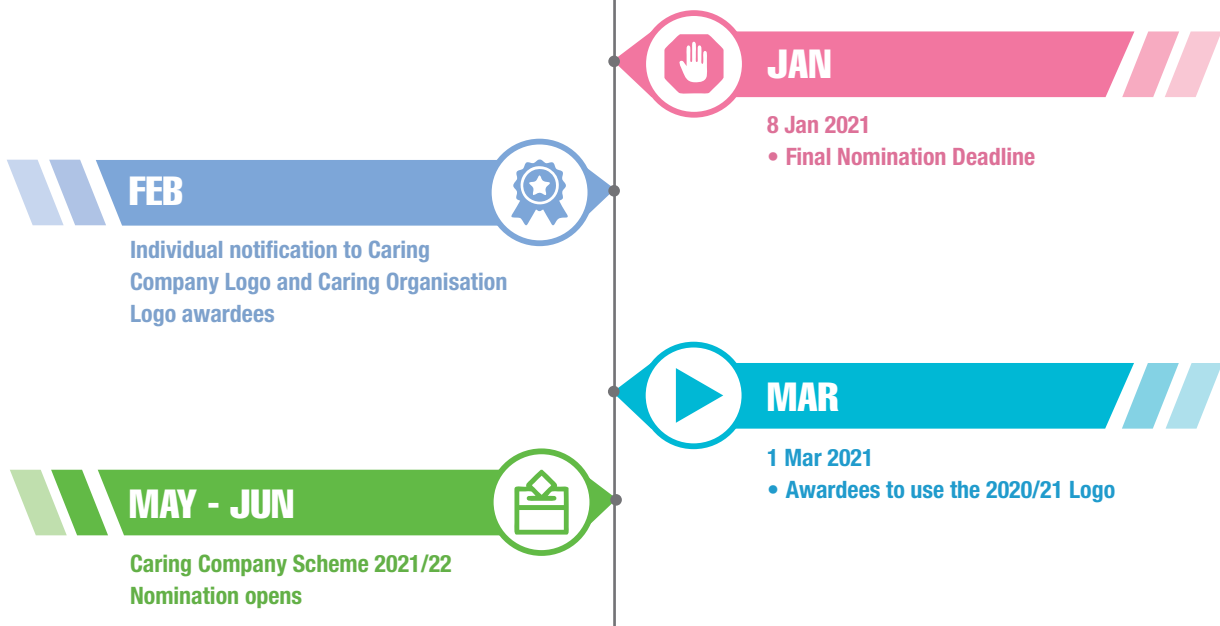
JAN

8 Jan 2021
• Final Nomination Deadline

FEB

Individual notification to Caring Company Logo and Caring Organisation Logo awardees

MAR

1 Mar 2021
• Awardees to use the 2020/21 Logo

MAY - JUN

Caring Company Scheme 2021/22 Nomination opens